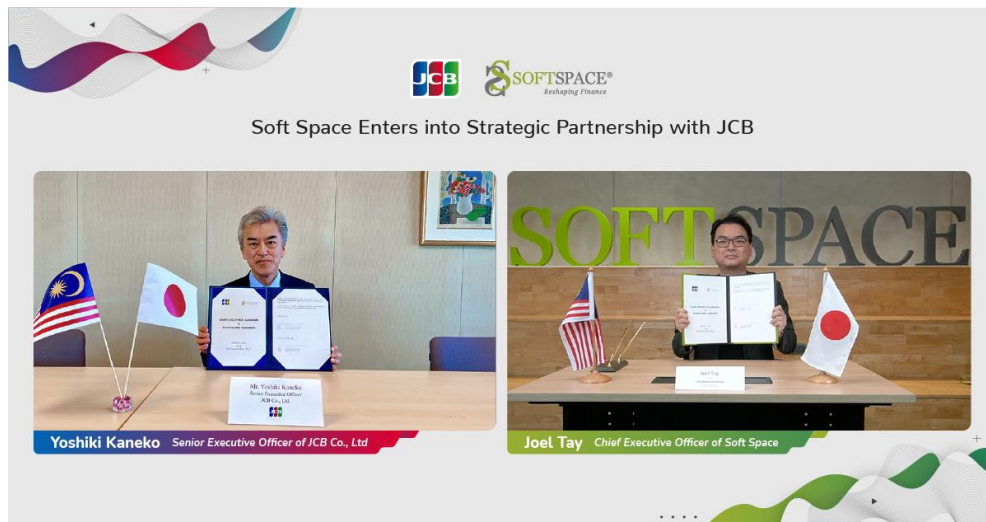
JCB

SOFTSPACE®
Reshaping Finance

Soft Space Enters into Strategic Partnership with JCB

Mr. Yoshiki Kaneko
Senior Executive Officer
JCB Co., Ltd.

SOFTSPACE

Joel Tay

Yoshiki Kaneko Senior Executive Officer of JCB Co., Ltd

Joel Tay Chief Executive Officer of Soft Space